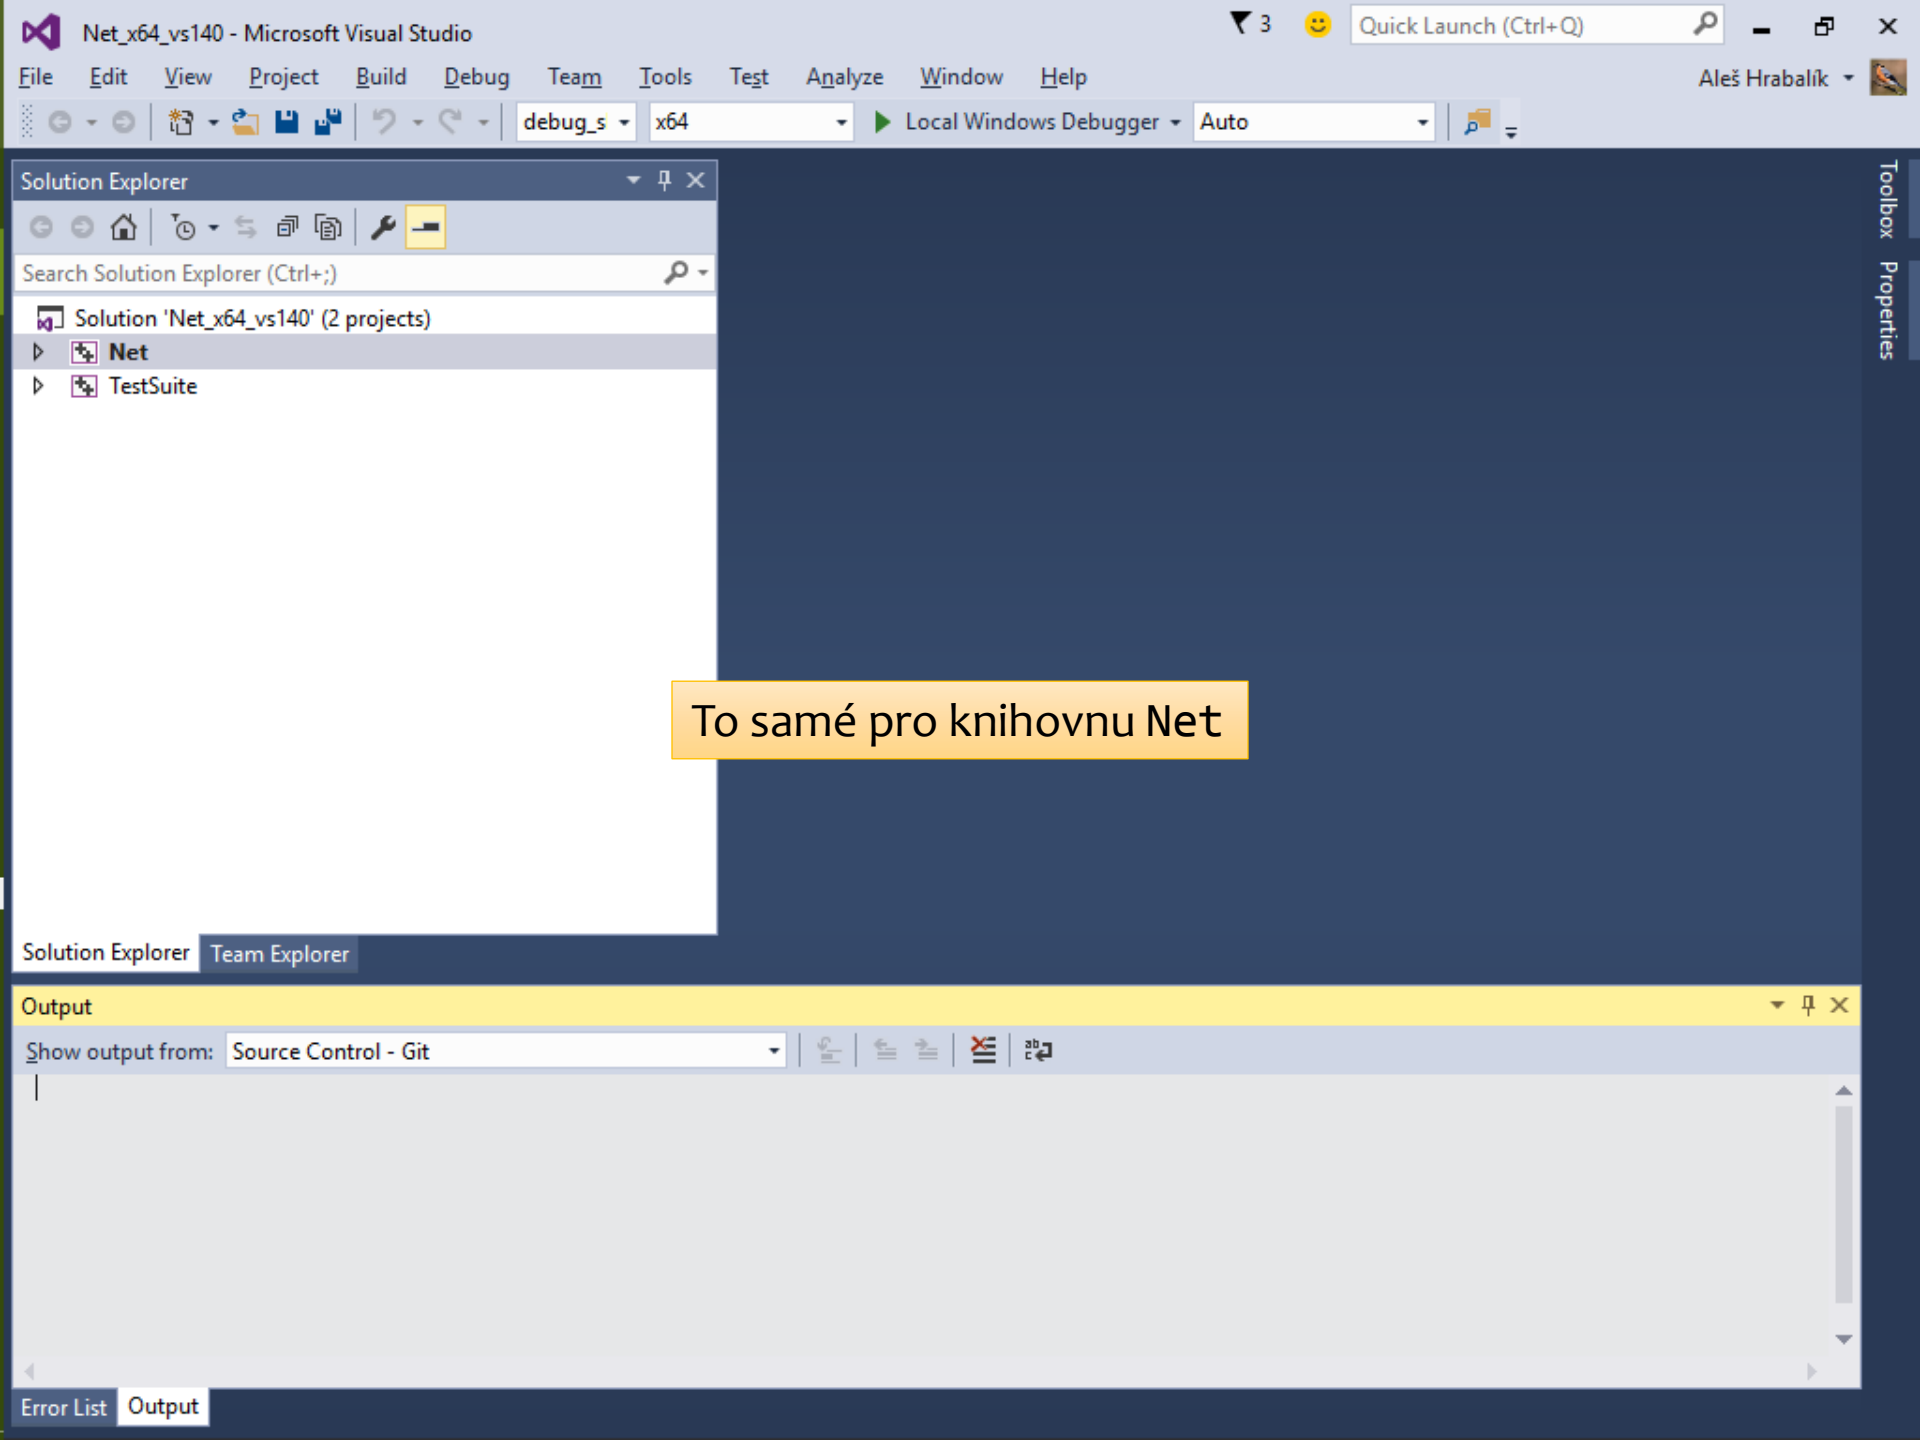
Net_x64_vs140 - Microsoft Visual Studio

3

Quick Launch (Ctrl+Q)

File Edit View Project Build Debug Team Tools Test Analyze Window Help

Aleš Hrabalík

debug_s x64 Local Windows Debugger Auto

Solution Explorer

Search Solution Explorer (Ctrl+;)

Solution 'Net_x64_vs140' (2 projects)
Net
TestSuite

Solution Explorer Team Explorer

Toolbox Properties

To samé pro knihovnu Net

Output

Show output from: Source Control - Git

Error List Output